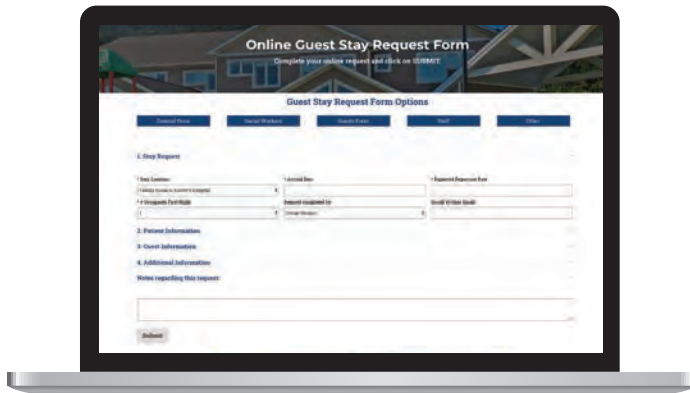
Online Guest Stay Request Form

Complete your online request and click on SUBMIT

Guest Stay Request Form Options

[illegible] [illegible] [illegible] Staff Other

1. Stay Request

* Stay Location: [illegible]

* Arrival Date

* Expected Departure Date

* # Occupants First Night

Request Completed by

Email Written Email

2. Patient Information

3. Guest Information

4. Additional Information

Notes regarding this request:

Submit